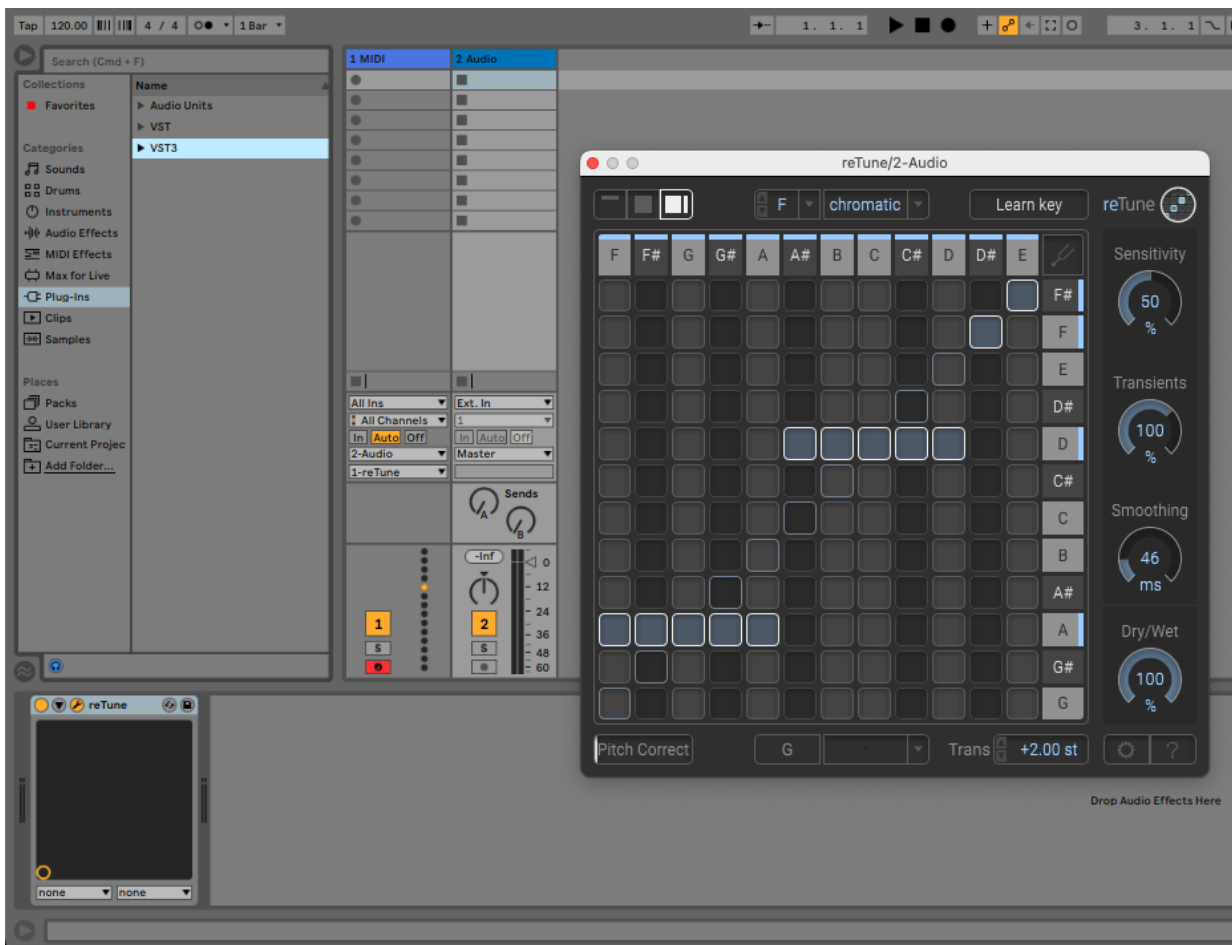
Tap 120.00 4 / 4 1 Bar

1. 1. 1

3. 1. 1

Search (Cmd + F)

Collections
Favorites

Categories
Sounds
Drums
Instruments
Audio Effects
MIDI Effects
Max for Live
Plug-Ins
Clips
Samples

Places
Packs
User Library
Current Projec
Add Folder...

Name
Audio Units
VST
VST3

1 MIDI
2 Audio

All Ins
All Channels
In Auto Off
2-Audio
1-reTune

Ext. In
1
In Auto Off
Master

Sends
A
B

-Inf
0
12
24
36
48
60

1
S
2
S

reTune/2-Audio

F chromatic Learn key reTune

F F# G G# A A# B C C# D D# E

F#
F
E
D#
D
C#
C
B
A#
A
G#
G

Sensitivity
50
%

Transients
100
%

Smoothing
46
ms

Dry/Wet
100
%

Pitch Correct G Trans +2.00 st ?

reTune

none none

Drop Audio Effects Here